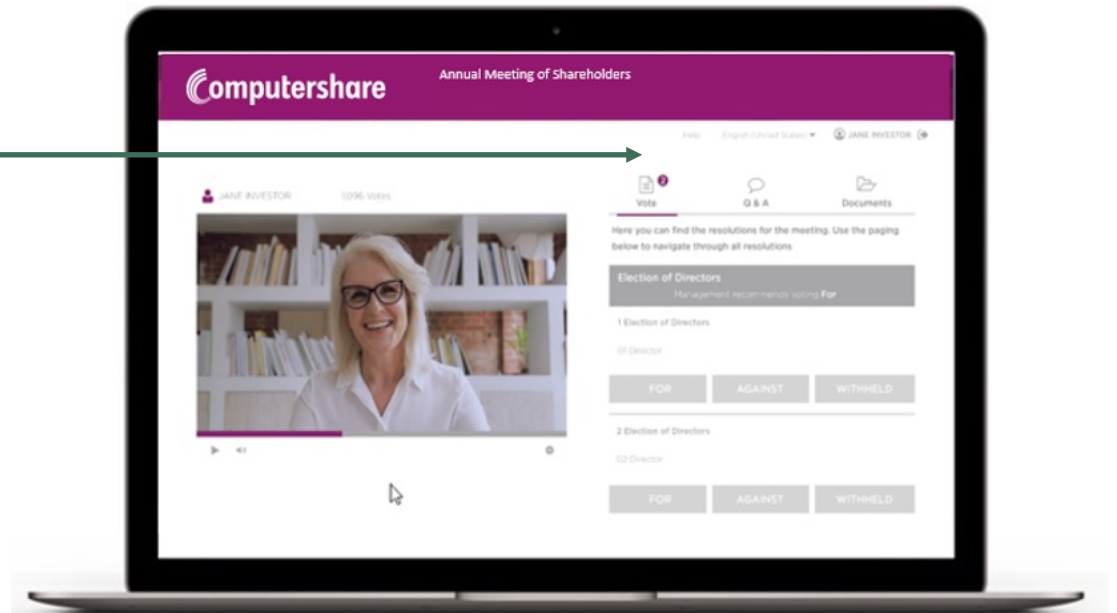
Computershare

Annual Meeting of Shareholders

Help English (United States) JANE INVESTOR

JANE INVESTOR 1,096 Votes

2
Vote

Q & A

Documents

Here you can find the resolutions for the meeting. Use the paging below to navigate through all resolutions

Election of Directors
Management recommends voting For

1 Election of Directors

01 Director

FOR AGAINST WITHHELD

2 Election of Directors

02 Director

FOR AGAINST WITHHELD